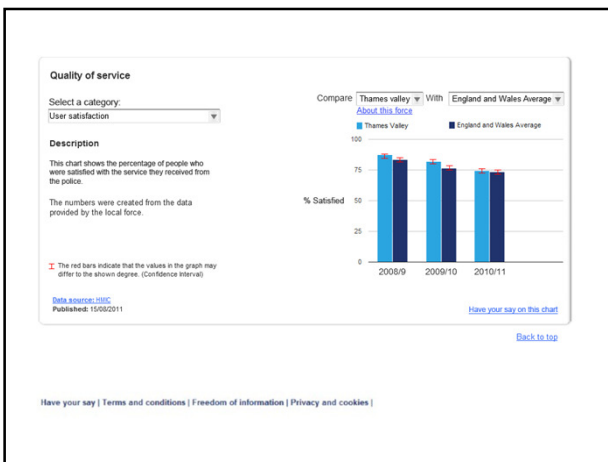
Quality of service

Select a category:
User satisfaction

Description

This chart shows the percentage of people who were satisfied with the service they received from the police.

The numbers were created from the data provided by the local force.

The red bars indicate that the values in the graph may differ to the shown degree. (Confidence interval)

Data source: HMIC
Published: 15/08/2011

Compare Thames valley With England and Wales Average
About this force

Thames Valley
England and Wales Average

100
75
% Satisfied 50
25
0

2008/9
2009/10
2010/11

Have your say on this chart

Back to top

Have your say | Terms and conditions | Freedom of information | Privacy and cookies |